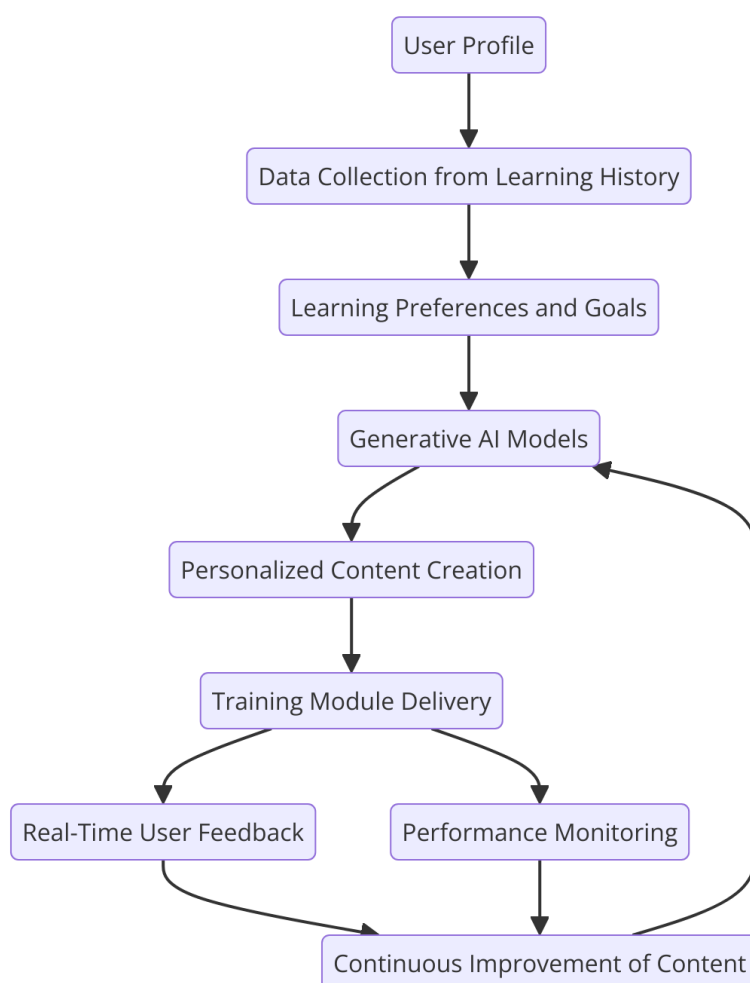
User Profile

Data Collection from Learning History

Learning Preferences and Goals

Generative AI Models

Personalized Content Creation

Training Module Delivery

Real-Time User Feedback

Performance Monitoring

Continuous Improvement of Content